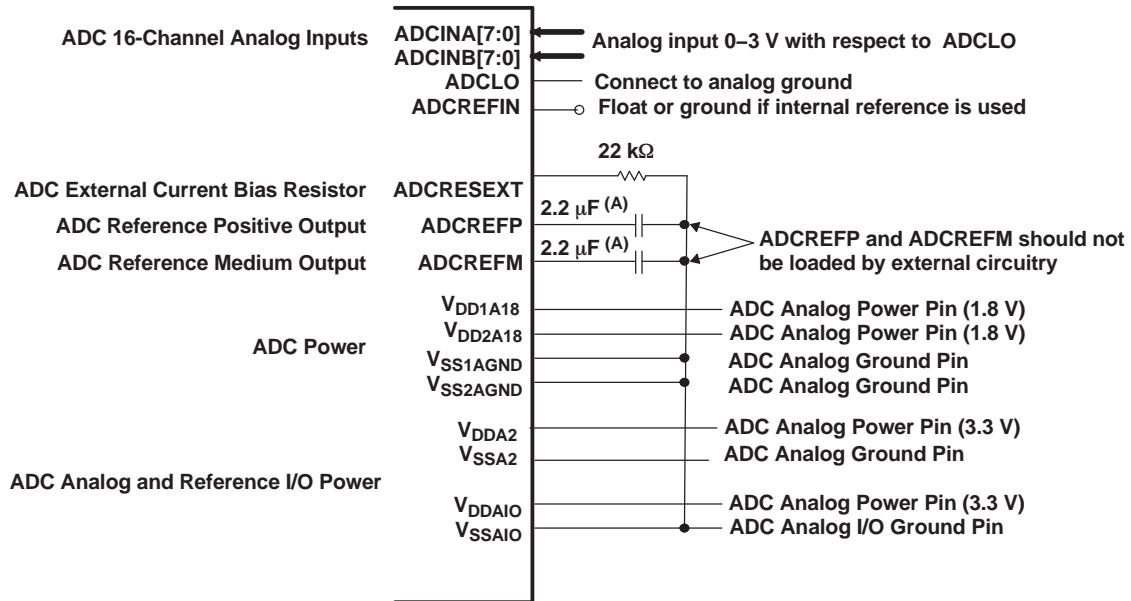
ADC 16-Channel Analog Inputs

ADCINA[7:0]
ADCINB[7:0]
ADCLO
ADCREFIN

Analog input 0–3 V with respect to ADCLO
Connect to analog ground
Float or ground if internal reference is used

22 k$\Omega$

ADC External Current Bias Resistor
ADC Reference Positive Output
ADC Reference Medium Output

ADCRESEXT
ADCREFP
ADCREFM

2.2 $\mu$F $^{(A)}$
2.2 $\mu$F $^{(A)}$

ADCREFP and ADCREFM should not be loaded by external circuitry

ADC Power

$V_{DD1A18}$
$V_{DD2A18}$
$V_{SS1AGND}$
$V_{SS2AGND}$

ADC Analog Power Pin (1.8 V)
ADC Analog Power Pin (1.8 V)
ADC Analog Ground Pin
ADC Analog Ground Pin

ADC Analog and Reference I/O Power

$V_{DDA2}$
$V_{SSA2}$

ADC Analog Power Pin (3.3 V)
ADC Analog Ground Pin

$V_{DDAIO}$
$V_{SSAIO}$

ADC Analog Power Pin (3.3 V)
ADC Analog I/O Ground Pin